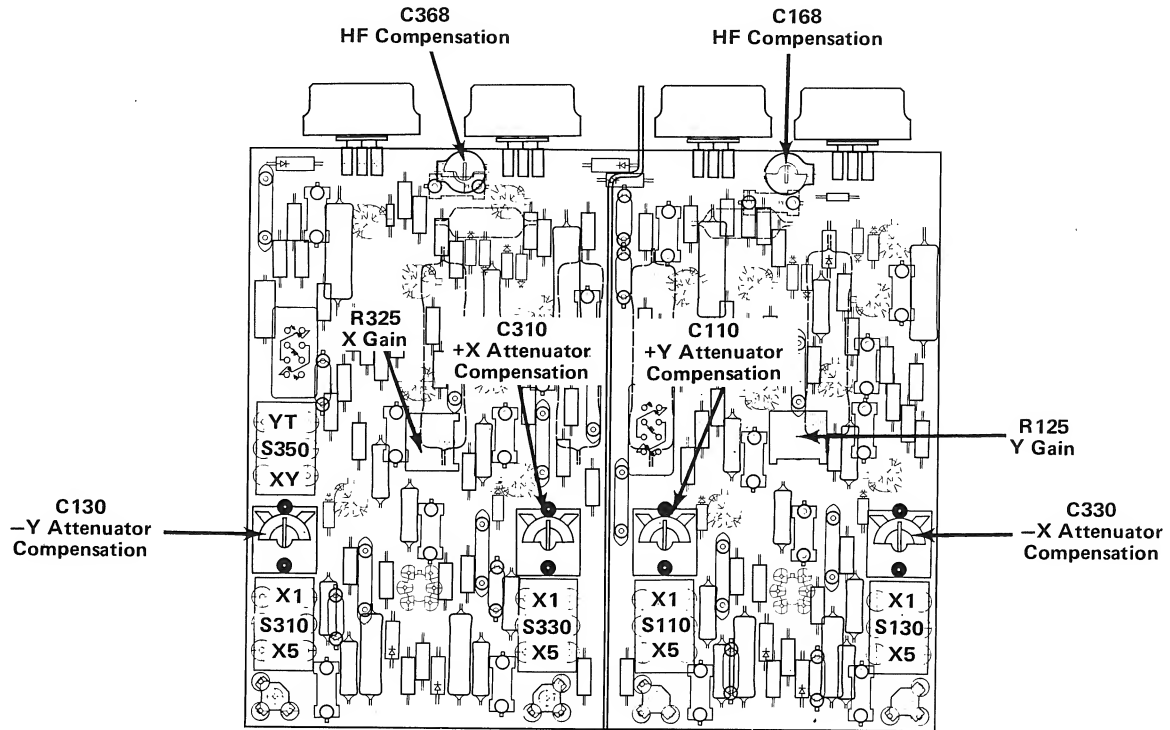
C368
HF Compensation

C168
HF Compensation

R325
X Gain

C310
+X Attenuator
Compensation

C110
+Y Attenuator
Compensation

YT
S350
XY

R125
Y Gain

C130
−Y Attenuator
Compensation

C330
−X Attenuator
Compensation

X1
S310
X5

X1
S330
X5

X1
S110
X5

X1
S130
X5